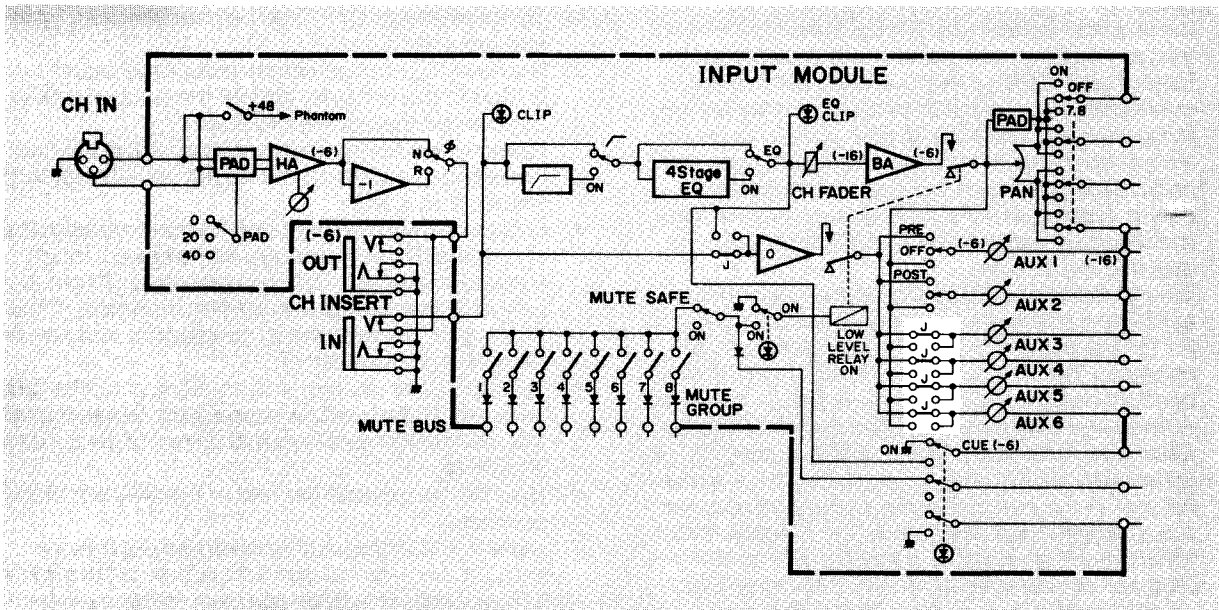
INPUT MODULE

CH IN

+48 Phantom

PAD

HA

(-6)

-1

N

R

0
20
40
PAD

(-6)
OUT
CH INSERT
IN

CLIP

ON

4Stage EQ

ON

EQ

EQ CLIP

(-16)

BA

(-6)

CH FADER

PAD

ON
OFF
7,8

PAN

J

0

PRE
OFF
POST

(-6)

AUX 1

(-16)

AUX 2

AUX 3
AUX 4
AUX 5
AUX 6

MUTE SAFE

ON

ON

ON

LOW LEVEL RELAY ON

1
2
3
4
5
6
7
8

MUTE GROUP

MUTE BUS

ON

CUE (-6)